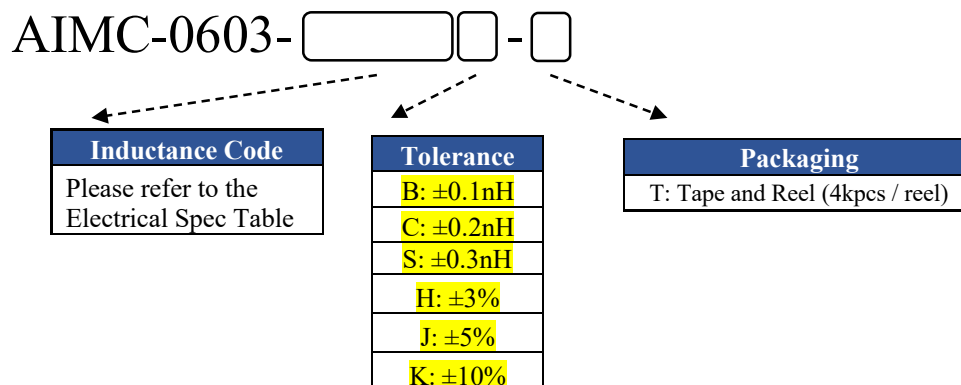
AIMC-0603- - 

| Inductance Code |
|---|
| Please refer to the Electrical Spec Table |

| Tolerance |
|---|
| B: ±0.1nH |
| C: ±0.2nH |
| S: ±0.3nH |
| H: ±3% |
| J: ±5% |
| K: ±10% |

| Packaging |
|---|
| T: Tape and Reel (4kpcs / reel) |